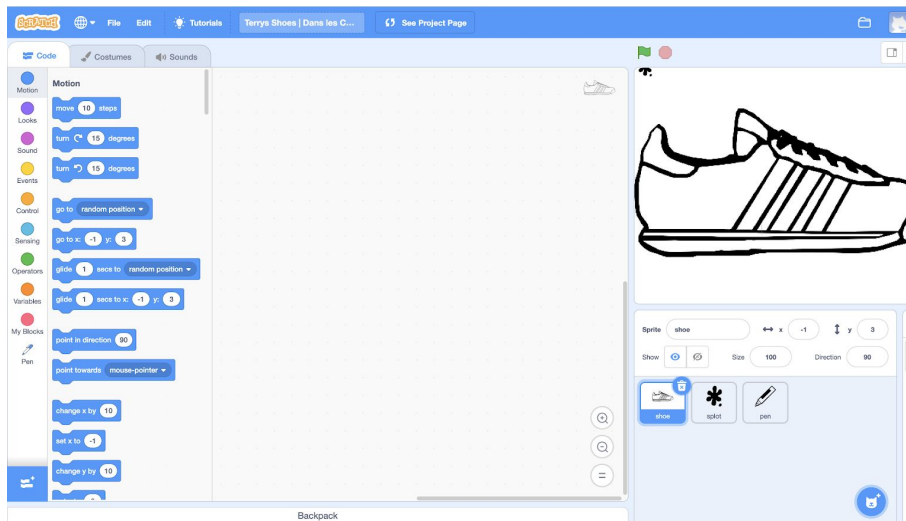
SCRATCH File Edit Tutorials Terrys Shoes | Dans les C... See Project Page

Code Costumes Sounds

Motion
Looks
Sound
Events
Control
Sensing
Operators
Variables
My Blocks
Pen

Motion

move 10 steps
turn 15 degrees
turn 15 degrees
go to random position
go to x: -1 y: 3
glide 1 secs to random position
glide 1 secs to x: -1 y: 3
point in direction 90
point towards mouse-pointer
change x by 10
set x to -1
change y by 10

Sprite shoe x -1 y 3
Show Size 100 Direction 90

shoe splot pen

Backpack